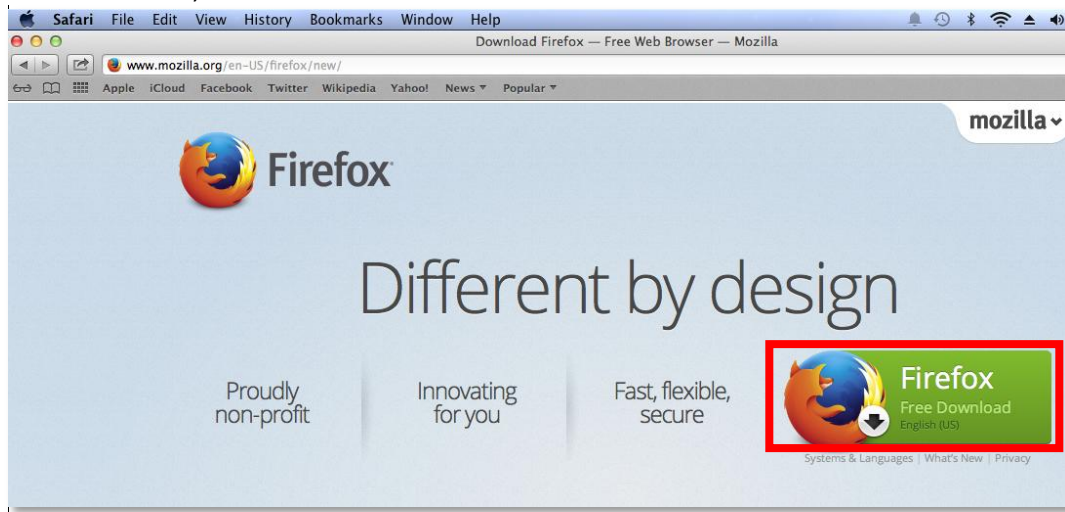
Safari File Edit View History Bookmarks Window Help

Download Firefox — Free Web Browser — Mozilla

www.mozilla.org/en-US/firefox/new/

Apple iCloud Facebook Twitter Wikipedia Yahoo! News ▾ Popular ▾

mozilla

Firefox

Different by design

Proudly non-profit

Innovating for you

Fast, flexible, secure

Firefox
Free Download
English (US)

Systems & Languages | What's New | Privacy